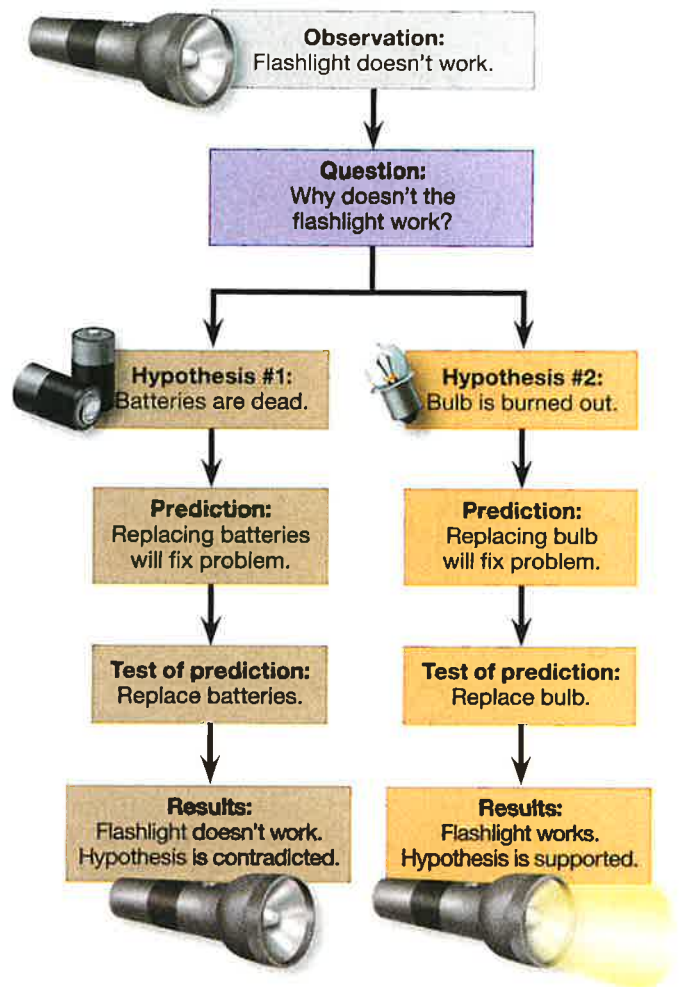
Observation:
Flashlight doesn't work.

Question:
Why doesn't the flashlight work?

Hypothesis #1:
Batteries are dead.

Prediction:
Replacing batteries will fix problem.

Test of prediction:
Replace batteries.

Results:
Flashlight doesn't work. Hypothesis is contradicted.

Hypothesis #2:
Bulb is burned out.

Prediction:
Replacing bulb will fix problem.

Test of prediction:
Replace bulb.

Results:
Flashlight works. Hypothesis is supported.